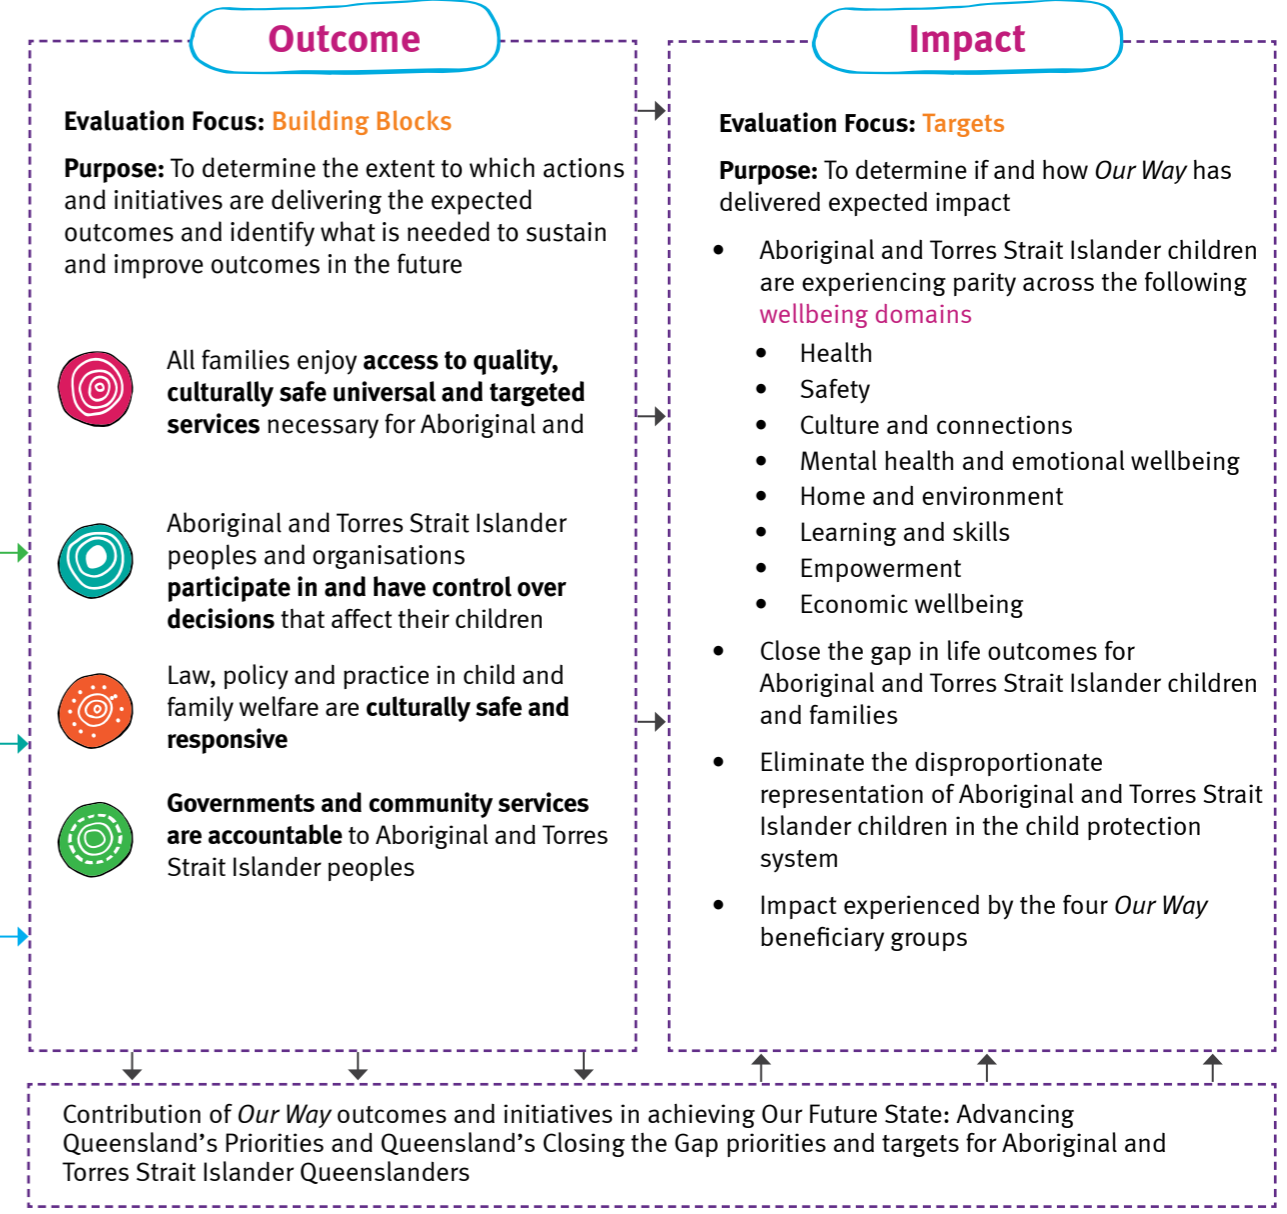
Outcome

Evaluation Focus: Building Blocks

Purpose: To determine the extent to which actions and initiatives are delivering the expected outcomes and identify what is needed to sustain and improve outcomes in the future

All families enjoy access to quality, culturally safe universal and targeted services necessary for Aboriginal and

Aboriginal and Torres Strait Islander peoples and organisations participate in and have control over decisions that affect their children

Law, policy and practice in child and family welfare are culturally safe and responsive

Governments and community services are accountable to Aboriginal and Torres Strait Islander peoples

Impact

Evaluation Focus: Targets

Purpose: To determine if and how Our Way has delivered expected impact

- Aboriginal and Torres Strait Islander children are experiencing parity across the following wellbeing domains
  - Health
  - Safety
  - Culture and connections
  - Mental health and emotional wellbeing
  - Home and environment
  - Learning and skills
  - Empowerment
  - Economic wellbeing
- Close the gap in life outcomes for Aboriginal and Torres Strait Islander children and families
- Eliminate the disproportionate representation of Aboriginal and Torres Strait Islander children in the child protection system
- Impact experienced by the four Our Way beneficiary groups

Contribution of Our Way outcomes and initiatives in achieving Our Future State: Advancing Queensland's Priorities and Queensland's Closing the Gap priorities and targets for Aboriginal and Torres Strait Islander Queenslanders